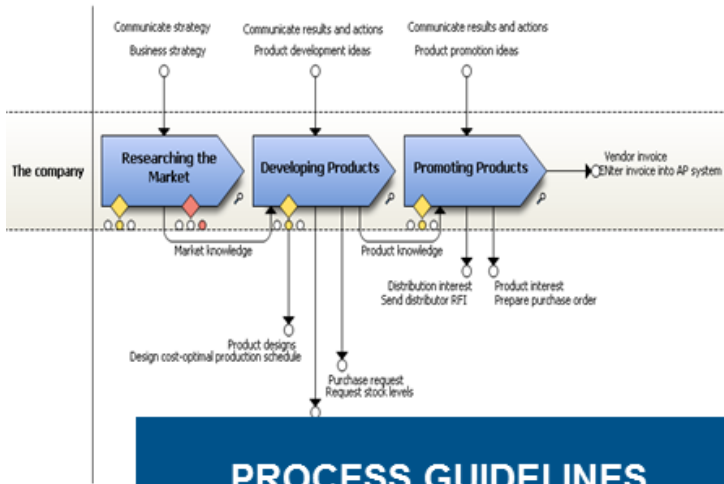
Communicate strategy
Business strategy

Communicate results and actions
Product development ideas

Communicate results and actions
Product promotion ideas

The company

Researching the Market

Developing Products

Promoting Products

Vendor invoice
ENter invoice into AP system

Market knowledge

Product knowledge

Distribution interest
Send distributor RFI

Product interest
Prepare purchase order

Product designs
Design cost-optimal production schedule

Purchase request
Request stock levels

PROCESS GUIDELINES